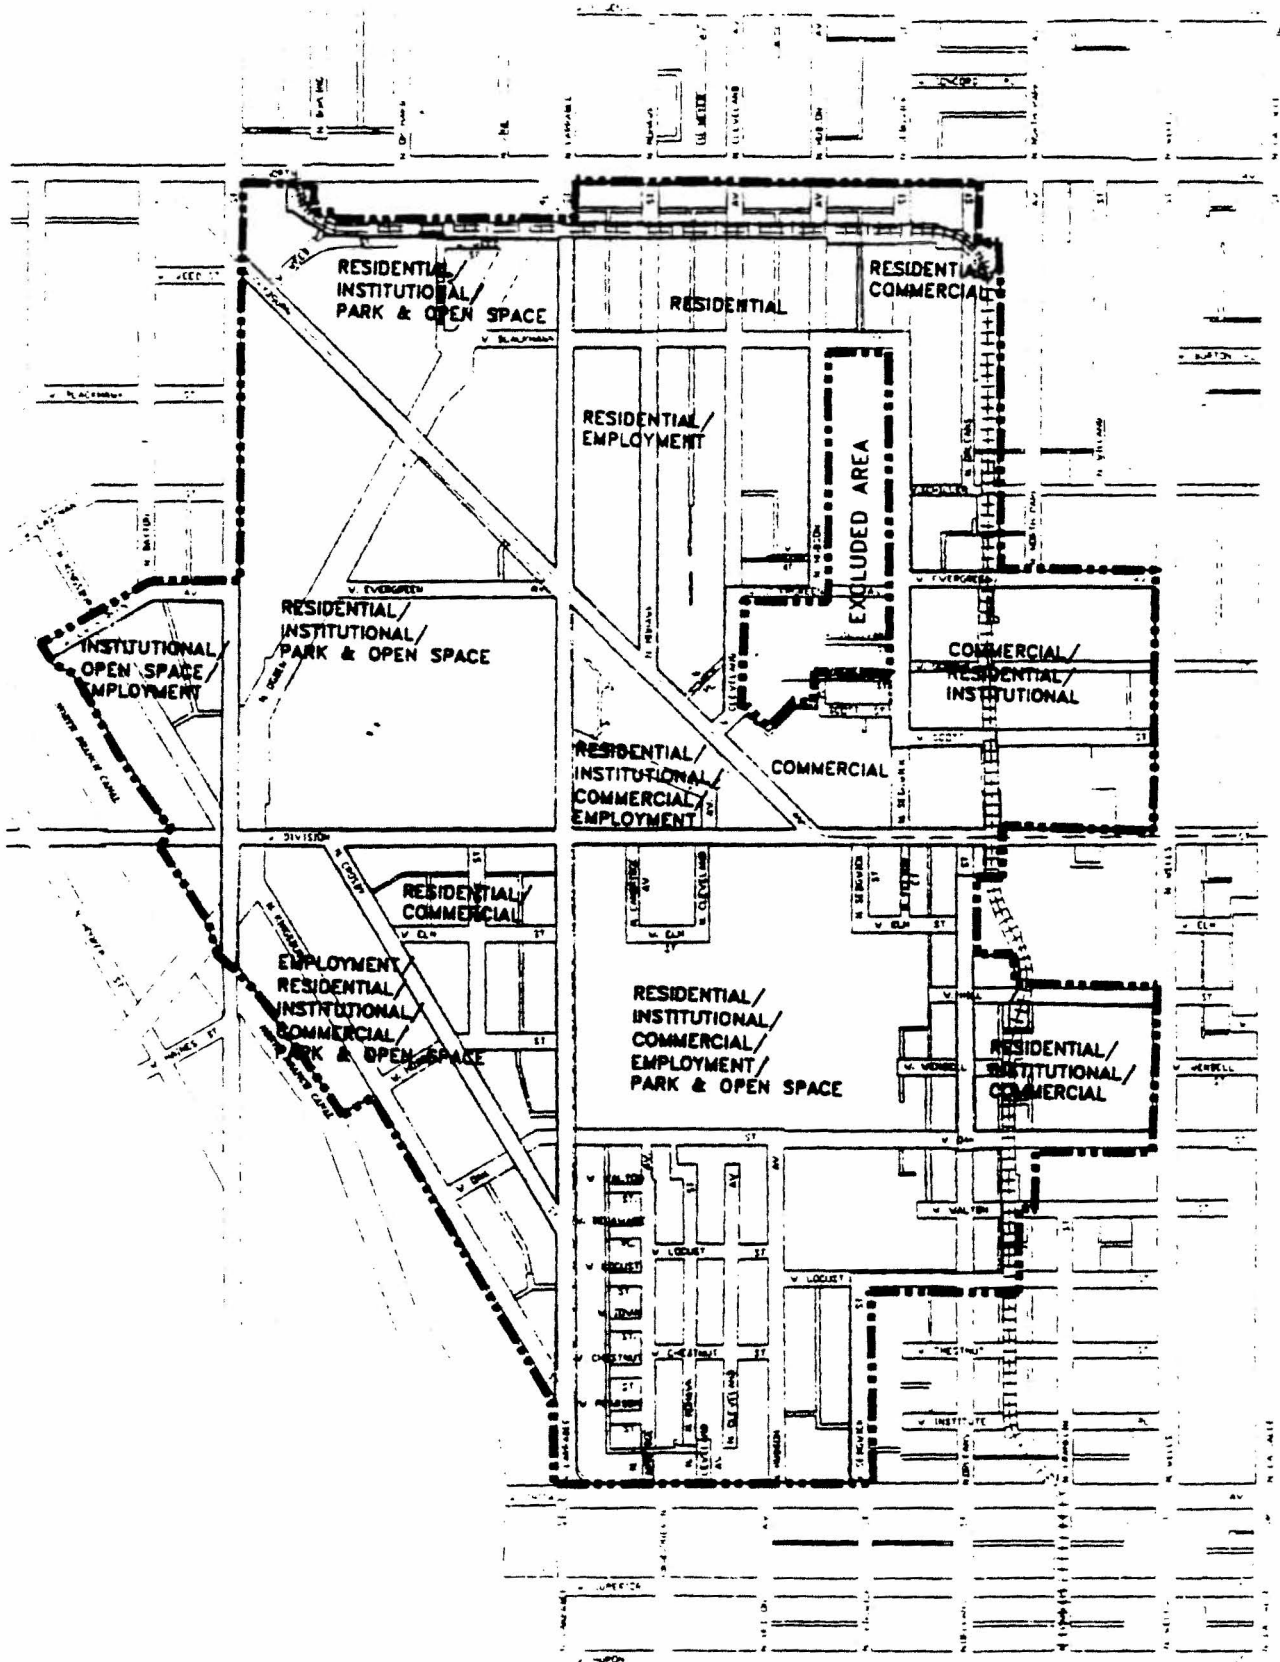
RESIDENTIAL/
INSTITUTIONAL/
PARK & OPEN SPACE

RESIDENTIAL

RESIDENTIAL/
COMMERCIAL

RESIDENTIAL/
EMPLOYMENT

EXCLUDED AREA

RESIDENTIAL/
INSTITUTIONAL/
PARK & OPEN SPACE

INSTITUTIONAL/
OPEN SPACE/
EMPLOYMENT

COMMERCIAL/
RESIDENTIAL/
INSTITUTIONAL

RESIDENTIAL/
INSTITUTIONAL/
COMMERCIAL/
EMPLOYMENT

COMMERCIAL

RESIDENTIAL/
COMMERCIAL

EMPLOYMENT/
RESIDENTIAL/
INSTITUTIONAL/
COMMERCIAL/
PARK & OPEN SPACE

RESIDENTIAL/
INSTITUTIONAL/
COMMERCIAL/
EMPLOYMENT/
PARK & OPEN SPACE

RESIDENTIAL/
INSTITUTIONAL/
COMMERCIAL

W. EVERGREEN
W. DIVISION
W. ELM
W. LOCUST
W. CHESTNUT
W. INSTITUTE
W. WALTON
W. BLACKHAWK
W. EVERGREEN
W. SCOTT
N. CLEVELAND
N. HUDSON
N. SEDGWICK
N. LARRABEE
N. MOHAWK
N. CLEVELAND AV
N. WELLS
W. SUPERIOR
W. HURON
W. BURTON
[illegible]